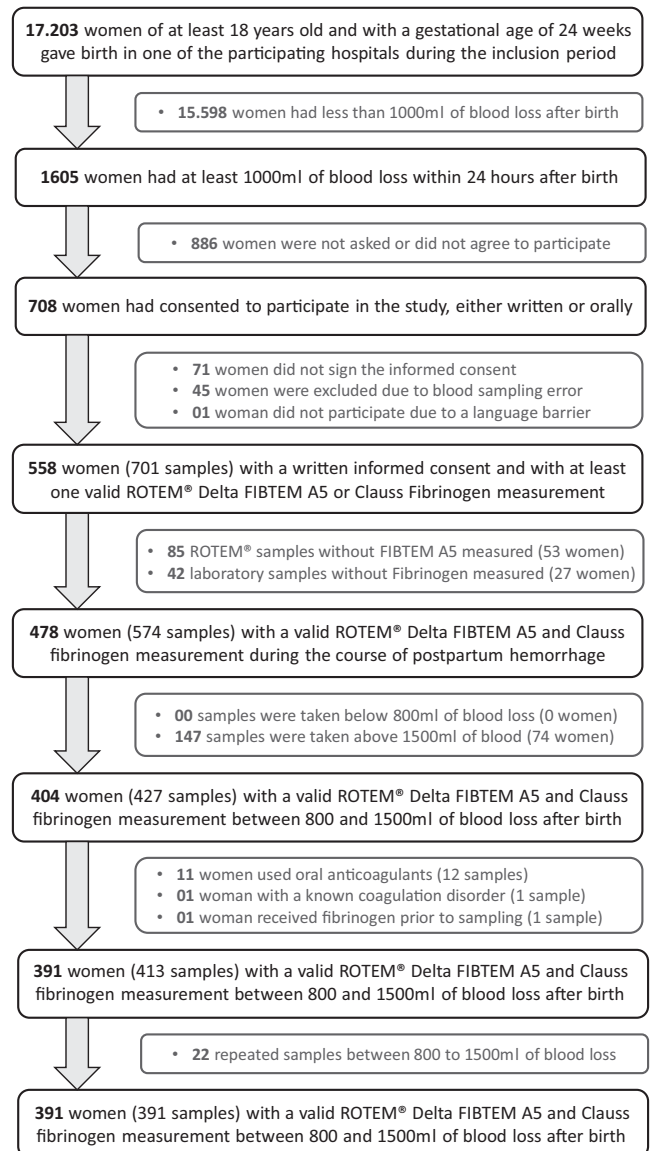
**17.203** women of at least 18 years old and with a gestational age of 24 weeks gave birth in one of the participating hospitals during the inclusion period

• **15.598** women had less than 1000ml of blood loss after birth

**1605** women had at least 1000ml of blood loss within 24 hours after birth

• **886** women were not asked or did not agree to participate

**708** women had consented to participate in the study, either written or orally

• **71** women did not sign the informed consent
• **45** women were excluded due to blood sampling error
• **01** woman did not participate due to a language barrier

**558** women (701 samples) with a written informed consent and with at least one valid ROTEM® Delta FIBTEM A5 or Clauss Fibrinogen measurement

• **85** ROTEM® samples without FIBTEM A5 measured (53 women)
• **42** laboratory samples without Fibrinogen measured (27 women)

**478** women (574 samples) with a valid ROTEM® Delta FIBTEM A5 and Clauss fibrinogen measurement during the course of postpartum hemorrhage

• **00** samples were taken below 800ml of blood loss (0 women)
• **147** samples were taken above 1500ml of blood (74 women)

**404** women (427 samples) with a valid ROTEM® Delta FIBTEM A5 and Clauss fibrinogen measurement between 800 and 1500ml of blood loss after birth

• **11** women used oral anticoagulants (12 samples)
• **01** woman with a known coagulation disorder (1 sample)
• **01** woman received fibrinogen prior to sampling (1 sample)

**391** women (413 samples) with a valid ROTEM® Delta FIBTEM A5 and Clauss fibrinogen measurement between 800 and 1500ml of blood loss after birth

• **22** repeated samples between 800 to 1500ml of blood loss

**391** women (391 samples) with a valid ROTEM® Delta FIBTEM A5 and Clauss fibrinogen measurement between 800 and 1500ml of blood loss after birth